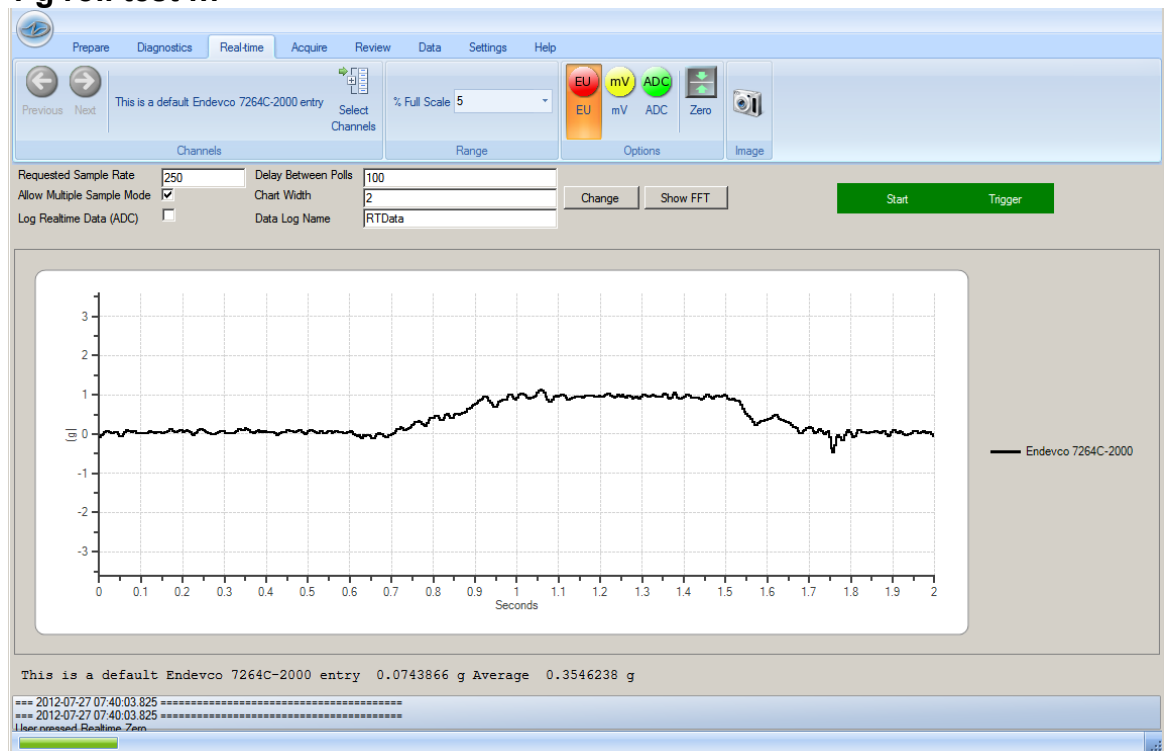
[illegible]

Prepare Diagnostics Real-time Acquire Review Data Settings Help

Previous Next This is a default Endevco 7264C-2000 entry Select Channels

Channels

% Full Scale 5

Range

EU mV ADC EU mV ADC Zero

Options

Image

Requested Sample Rate 250
Allow Multiple Sample Mode ☑
Log Realtime Data (ADC) ☐

Delay Between Polls 100
Chart Width 2
Data Log Name RTData

Change Show FFT

Start Trigger

3
2
1
0
-1
-2
-3
[g]

0 0.1 0.2 0.3 0.4 0.5 0.6 0.7 0.8 0.9 1 1.1 1.2 1.3 1.4 1.5 1.6 1.7 1.8 1.9 2
Seconds

Endevco 7264C-2000

This is a default Endevco 7264C-2000 entry 0.0743866 g Average 0.3546238 g

=== 2012-07-27 07:40:03.825 ========================================
=== 2012-07-27 07:40:03.825 ========================================
User pressed Realtime Zero